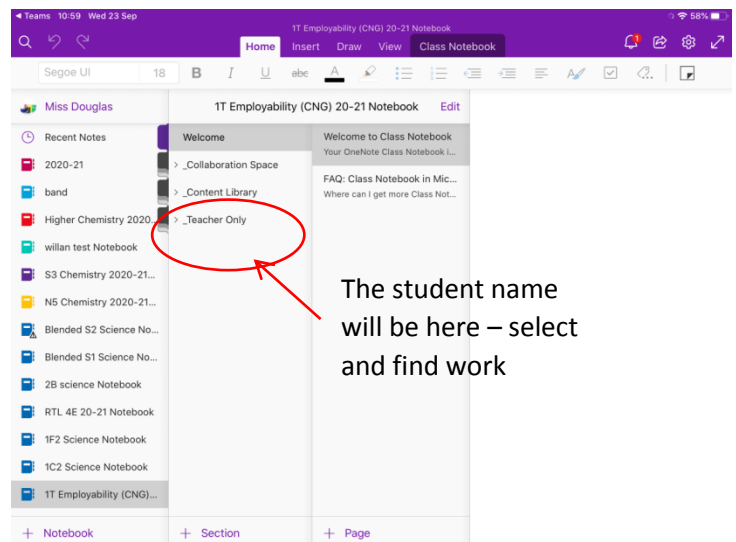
◀ Teams 10:59 Wed 23 Sep
1T Employability (CNG) 20-21 Notebook
58%
Home Insert Draw View Class Notebook
Segoe UI 18 B I U abc

Miss Douglas
1T Employability (CNG) 20-21 Notebook Edit

Recent Notes
2020-21
band
Higher Chemistry 2020...
willan test Notebook
S3 Chemistry 2020-21...
N5 Chemistry 2020-21...
Blended S2 Science No...
Blended S1 Science No...
2B science Notebook
RTL 4E 20-21 Notebook
1F2 Science Notebook
1C2 Science Notebook
1T Employability (CNG)...

Welcome
> _Collaboration Space
> _Content Library
> _Teacher Only

Welcome to Class Notebook
Your OneNote Class Notebook i...
FAQ: Class Notebook in Mic...
Where can I get more Class Not...

The student name will be here – select and find work

+ Notebook
+ Section
+ Page